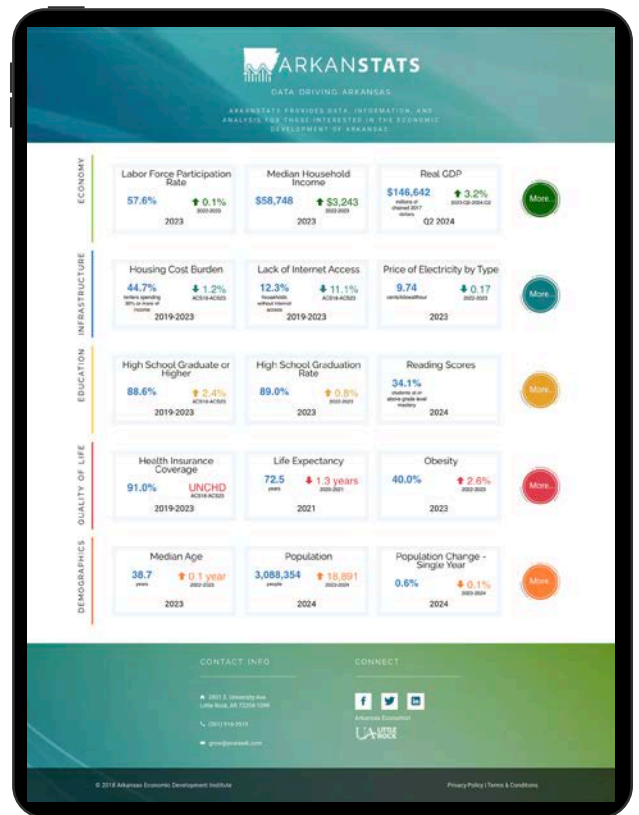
ARKANSTATS

DATA DRIVING ARKANSAS

ARKANSTATS PROVIDES DATA, INFORMATION, AND ANALYSIS FOR THOSE INTERESTED IN THE ECONOMIC DEVELOPMENT OF ARKANSAS.

ECONOMY

Labor Force Participation Rate
57.6% 0.1% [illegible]
2023

Median Household Income
$58,748 $3,243 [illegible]
2023

Real GDP
$146,642 millions of chained 2017 dollars 3.2% 2023-Q2-2024 Q2
Q2 2024

More...

INFRASTRUCTURE

Housing Cost Burden
44.7% renters spending 30% or more of income 1.2% ACS18-ACS23
2019-2023

Lack of Internet Access
12.3% households without internet access 11.1% ACS18-ACS23
2019-2023

Price of Electricity by Type
9.74 cents/kilowatthour 0.17 2022-2023
2023

More...

EDUCATION

High School Graduate or Higher
88.6% 2.4% ACS18-ACS23
2019-2023

High School Graduation Rate
89.0% 0.8% 2022-2023
2023

Reading Scores
34.1% students at or above grade level mastery
2024

More...

QUALITY OF LIFE

Health Insurance Coverage
91.0% UNCHD ACS18-ACS23
2019-2023

Life Expectancy
72.5 years 1.3 years 2020-2021
2021

Obesity
40.0% 2.6% 2022-2023
2023

More...

DEMOGRAPHICS

Median Age
38.7 years 0.1 year 2022-2023
2023

Population
3,088,354 people 18,891 2023-2024
2024

Population Change - Single Year
0.6% 0.1% 2023-2024
2024

More...

CONTACT INFO

2801 S. University Ave Little Rock, AR 72204-1099

(501) 916-3519

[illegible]

CONNECT

Arkansas Economist

UA LITTLE ROCK

© 2018 Arkansas Economic Development Institute

Privacy Policy | Terms & Conditions